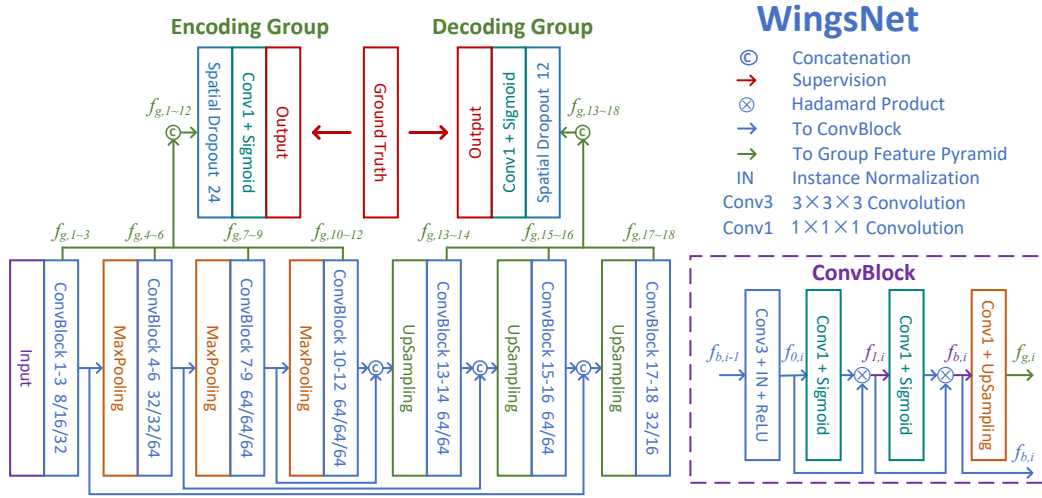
Encoding Group

Decoding Group

WingsNet

Spatial Dropout 24

Conv1 + Sigmoid

Output

Ground Truth

Output

Conv1 + Sigmoid

Spatial Dropout 12

$f_{g,1\sim12}$

$f_{g,13\sim18}$

© Concatenation
Supervision
⊗ Hadamard Product
To ConvBlock
To Group Feature Pyramid
IN Instance Normalization
Conv3 3×3×3 Convolution
Conv1 1×1×1 Convolution

$f_{g,1\sim3}$ $f_{g,4\sim6}$ $f_{g,7\sim9}$ $f_{g,10\sim12}$ $f_{g,13\sim14}$ $f_{g,15\sim16}$ $f_{g,17\sim18}$

Input

ConvBlock 1-3 8/16/32

MaxPooling

ConvBlock 4-6 32/32/64

MaxPooling

ConvBlock 7-9 64/64/64

MaxPooling

ConvBlock 10-12 64/64/64

UpSampling

ConvBlock 13-14 64/64

UpSampling

ConvBlock 15-16 64/64

UpSampling

ConvBlock 17-18 32/16

ConvBlock

$f_{b,i-1}$

Conv3 + IN + ReLU

$f_{0,i}$

Conv1 + Sigmoid

$f_{1,i}$

Conv1 + Sigmoid

$f_{b,i}$

Conv1 + UpSampling

$f_{g,i}$

$f_{b,i}$